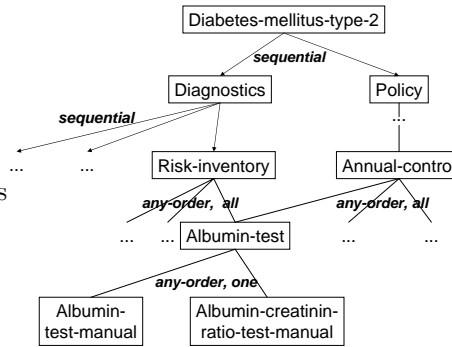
Diabetes-mellitus-type-2

sequential

Diagnostics

Policy

sequential

...

...

...

Risk-inventory

Annual-contro

s

any-order, all

any-order, all

...

...

Albumin-test

...

...

any-order, one

Albumin-test-manual

Albumin-creatinin-ratio-test-manual